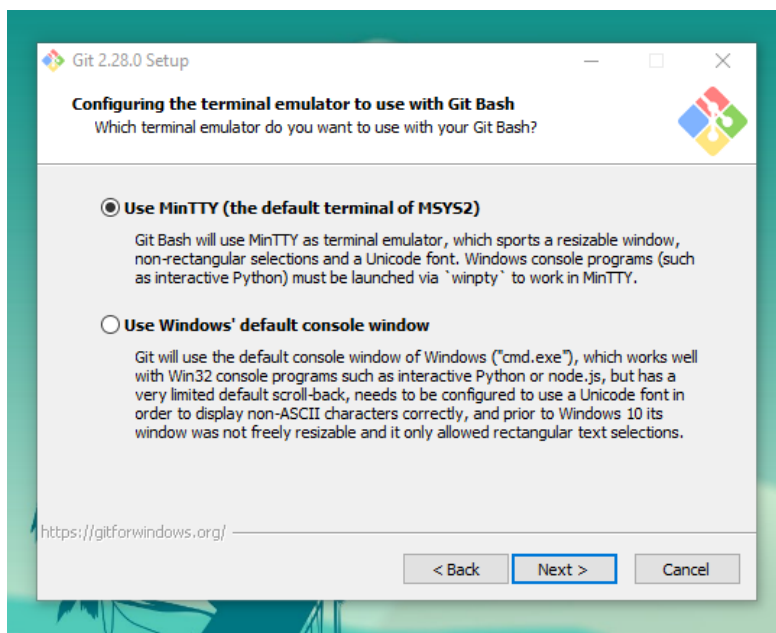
Git 2.28.0 Setup

Configuring the terminal emulator to use with Git Bash
Which terminal emulator do you want to use with your Git Bash?

Use MinTTY (the default terminal of MSYS2)

Git Bash will use MinTTY as terminal emulator, which sports a resizable window, non-rectangular selections and a Unicode font. Windows console programs (such as interactive Python) must be launched via `winpty` to work in MinTTY.

Use Windows' default console window

Git will use the default console window of Windows ("cmd.exe"), which works well with Win32 console programs such as interactive Python or node.js, but has a very limited default scroll-back, needs to be configured to use a Unicode font in order to display non-ASCII characters correctly, and prior to Windows 10 its window was not freely resizable and it only allowed rectangular text selections.

https://gitforwindows.org/

< Back
Next >
Cancel